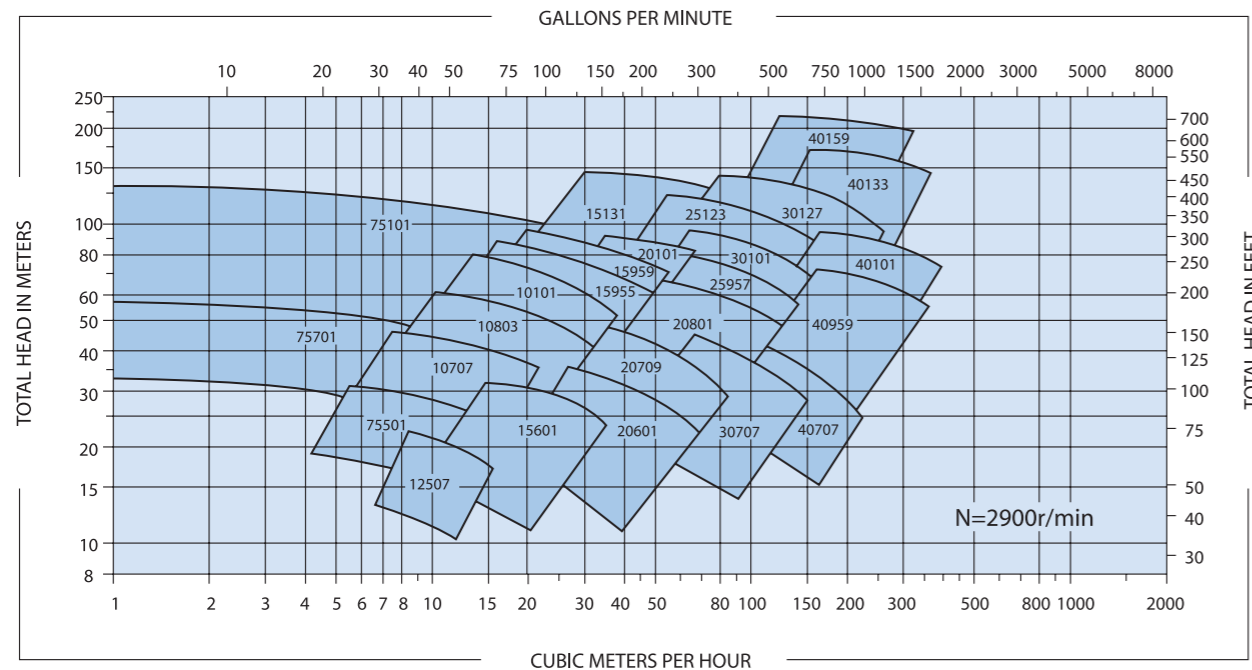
GALLONS PER MINUTE

10 20 30 40 50 75 100 150 200 300 500 750 1000 1500 2000 3000 5000 8000

TOTAL HEAD IN METERS

250
200
150
100
80
60
50
40
30
20
15
10
8

TOTAL HEAD IN FEET

700
600
550
450
400
350
300
250
200
150
125
100
75
50
40
30

40159
40133
15131
25123
30127
75101
20101
30101
40101
15959
25957
10101
15955
10803
20801
40959
75701
10707
20709
75501
15601
20601
30707
40707
12507

N=2900r/min

1 2 3 4 5 6 7 8 10 15 20 30 40 50 80 100 150 200 300 500 800 1000 2000

CUBIC METERS PER HOUR